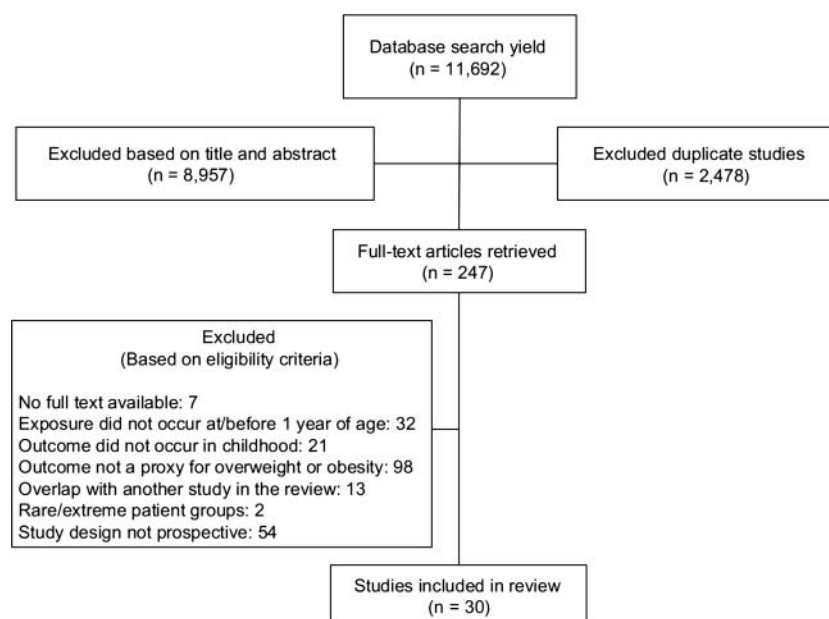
Database search yield
(n = 11,692)

Excluded based on title and abstract
(n = 8,957)

Excluded duplicate studies
(n = 2,478)

Full-text articles retrieved
(n = 247)

Excluded
(Based on eligibility criteria)

No full text available: 7
Exposure did not occur at/before 1 year of age: 32
Outcome did not occur in childhood: 21
Outcome not a proxy for overweight or obesity: 98
Overlap with another study in the review: 13
Rare/extreme patient groups: 2
Study design not prospective: 54

Studies included in review
(n = 30)